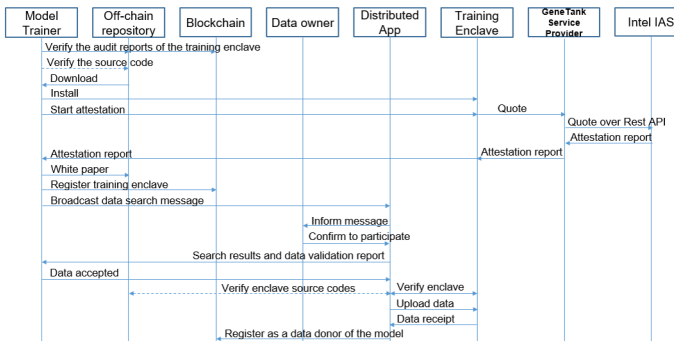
Model Trainer

Off-chain repository

Blockchain

Data owner

Distributed App

Training Enclave

GeneTank Service Provider

Intel IAS

Verify the audit reports of the training enclave

Verify the source code

Download

Install

Start attestation

Quote

Quote over Rest API

Attestation report

Attestation report

Attestation report

White paper

Register training enclave

Broadcast data search message

Inform message

Confirm to participate

Search results and data validation report

Data accepted

Verify enclave source codes

Verify enclave

Upload data

Data receipt

Register as a data donor of the model